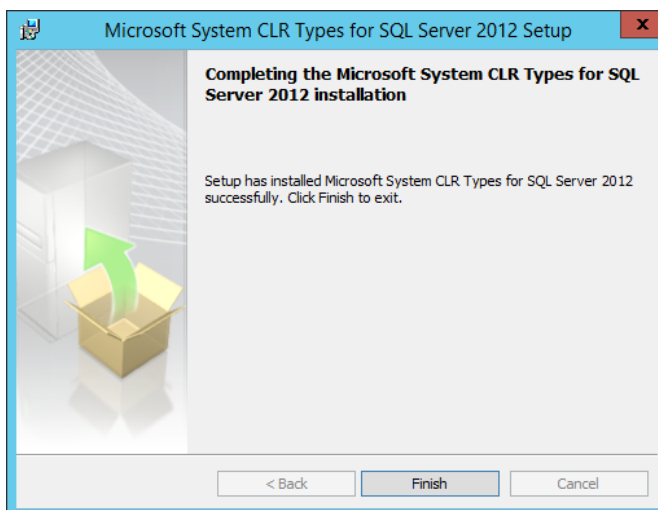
Microsoft System CLR Types for SQL Server 2012 Setup

Completing the Microsoft System CLR Types for SQL Server 2012 installation

Setup has installed Microsoft System CLR Types for SQL Server 2012 successfully. Click Finish to exit.

< Back

Finish

Cancel